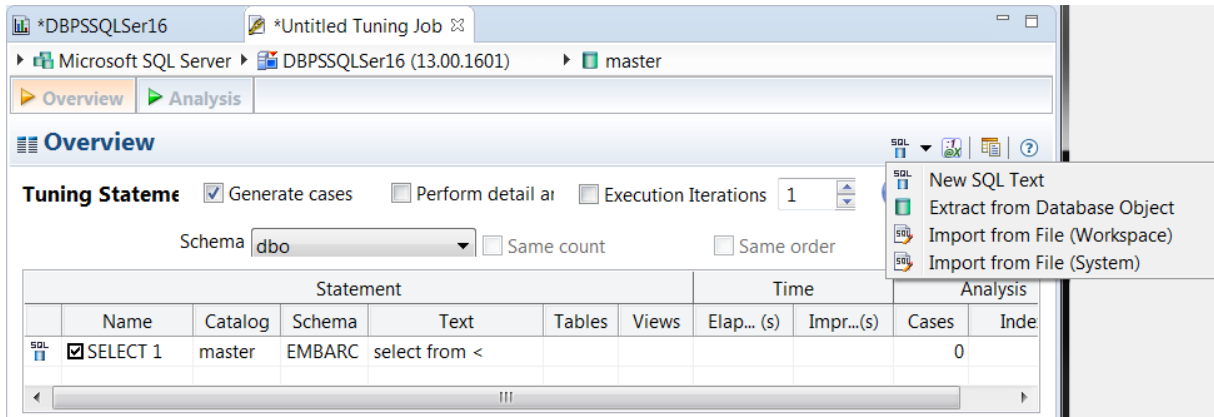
*DBPSSQLSer16 *Untitled Tuning Job ⊠

Microsoft SQL Server ▸ DBPSSQLSer16 (13.00.1601) ▸ master

Overview | Analysis

Overview

Tuning Stateme ☑ Generate cases ☐ Perform detail ai ☐ Execution Iterations 1

Schema dbo ☐ Same count ☐ Same order

New SQL Text
Extract from Database Object
Import from File (Workspace)
Import from File (System)

| | Statement | | | | | | Time | | Analysis | |
|---|---|---|---|---|---|---|---|---|---|---|
| | Name | Catalog | Schema | Text | Tables | Views | Elap... (s) | Impr...(s) | Cases | Inde |
| SQL | ☑ SELECT 1 | master | EMBARC | select from < | | | | | 0 | |